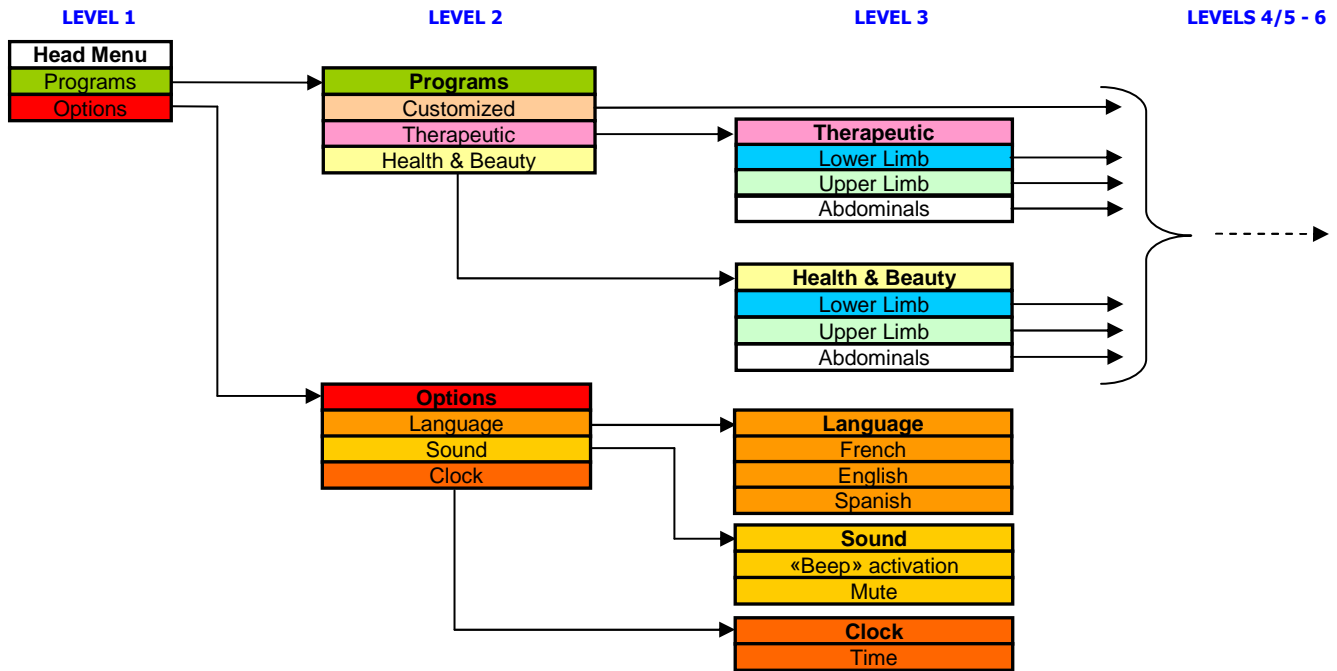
LEVEL 1

LEVEL 2

LEVEL 3

LEVELS 4/5 - 6

Head Menu
Programs
Options

Programs
Customized
Therapeutic
Health & Beauty

Therapeutic
Lower Limb
Upper Limb
Abdominals

Health & Beauty
Lower Limb
Upper Limb
Abdominals

Options
Language
Sound
Clock

Language
French
English
Spanish

Sound
«Beep» activation
Mute

Clock
Time